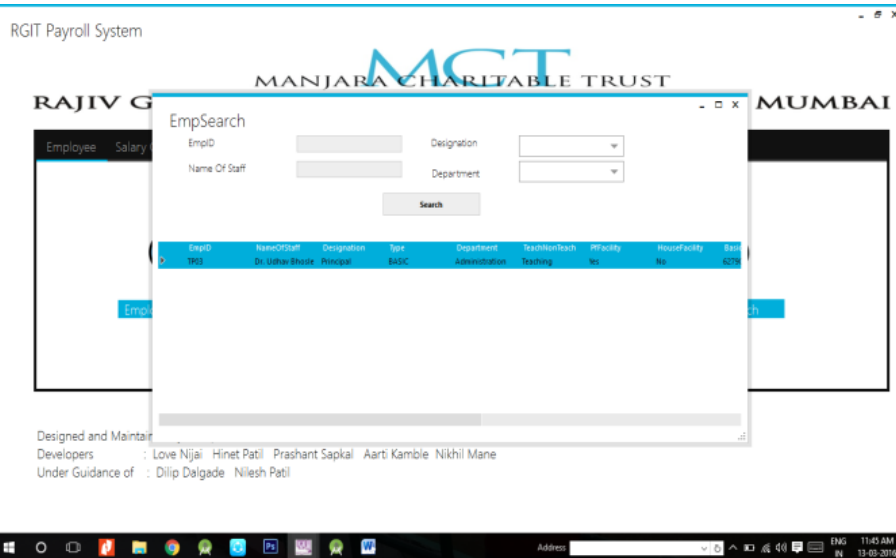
RGIT Payroll System

MCT
MANJARA CHARITABLE TRUST

RAJIV G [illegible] MUMBAI

Employee Salary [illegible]

EmpSearch

EmpID

Name Of Staff

Designation

Department

Search

| | EmpID | NameOfStaff | Designation | Type | Department | TeachNonTeach | PfFacility | HouseFacility | Basi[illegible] |
|---|---|---|---|---|---|---|---|---|---|
| ▸ | TP03 | Dr. Udhav Bhosle | Principal | BASIC | Administration | Teaching | Yes | No | 6279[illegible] |

Empl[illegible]

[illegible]ch

Designed and Maintai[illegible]
Developers : Love Nijai Hinet Patil Prashant Sapkal Aarti Kamble Nikhil Mane
Under Guidance of : Dilip Dalgade Nilesh Patil

Address

ENG IN

11:45 AM 13-03-2016